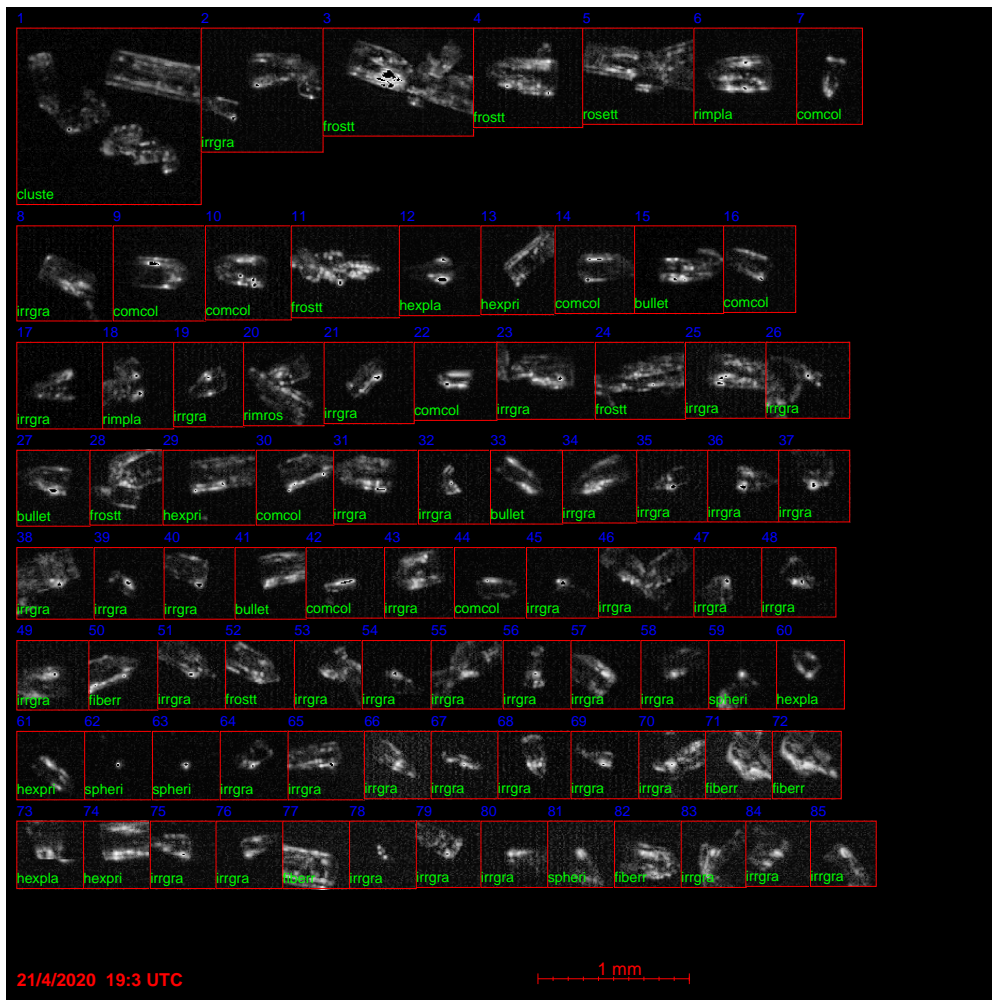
1 cluste 2 irrgra 3 frostt 4 frostt 5 rosett 6 rimpla 7 comcol

8 irrgra 9 comcol 10 comcol 11 frostt 12 hexpla 13 hexpri 14 comcol 15 bullet 16 comcol

17 irrgra 18 rimpla 19 irrgra 20 rimros 21 irrgra 22 comcol 23 irrgra 24 frostt 25 irrgra 26 irrgra

27 bullet 28 frostt 29 hexpri 30 comcol 31 irrgra 32 irrgra 33 bullet 34 irrgra 35 irrgra 36 irrgra 37 irrgra

38 irrgra 39 irrgra 40 irrgra 41 bullet 42 comcol 43 irrgra 44 comcol 45 irrgra 46 irrgra 47 irrgra 48 irrgra

49 irrgra 50 fiberr 51 irrgra 52 frostt 53 irrgra 54 irrgra 55 irrgra 56 irrgra 57 irrgra 58 irrgra 59 spheri 60 hexpla

61 hexpri 62 spheri 63 spheri 64 irrgra 65 irrgra 66 irrgra 67 irrgra 68 irrgra 69 irrgra 70 irrgra 71 fiberr 72 fiberr

73 hexpla 74 hexpri 75 irrgra 76 irrgra 77 fiberr 78 irrgra 79 irrgra 80 irrgra 81 spheri 82 fiberr 83 irrgra 84 irrgra 85 irrgra

21/4/2020 19:3 UTC

1 mm